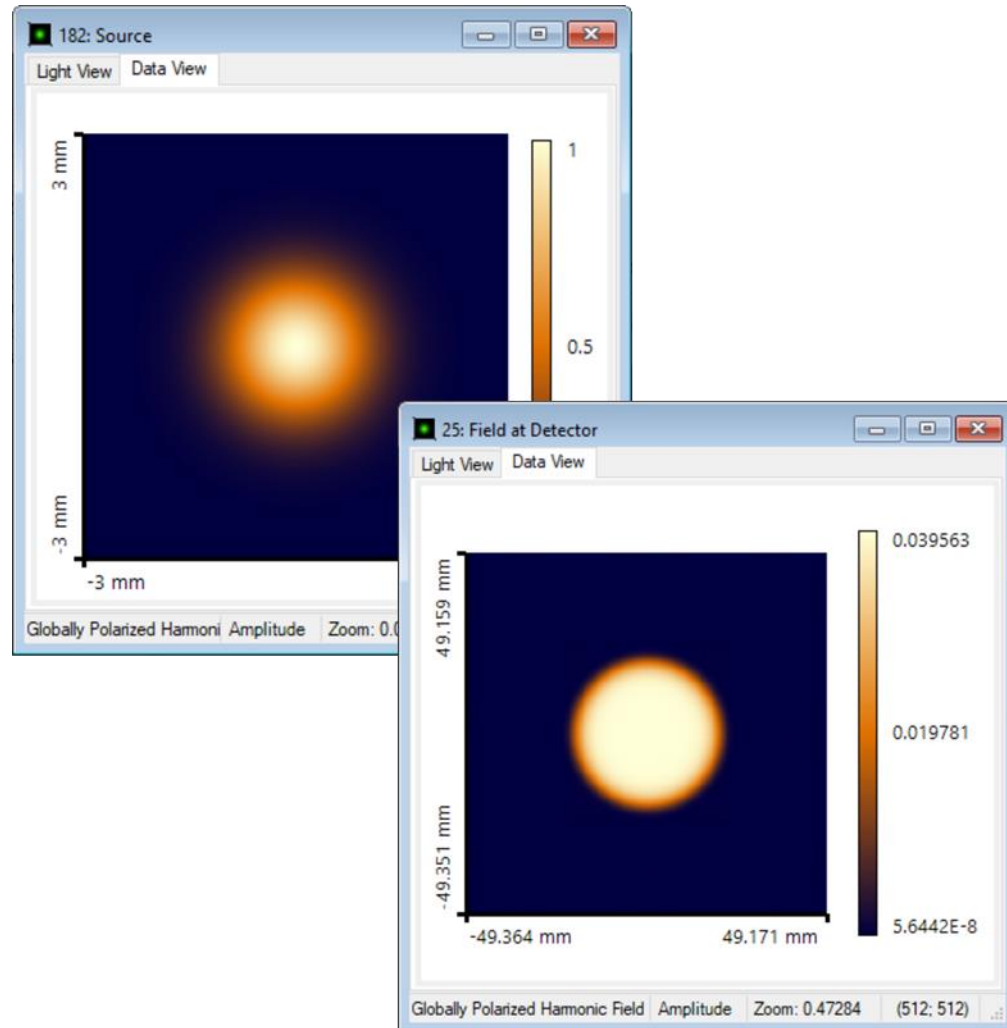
182: Source

Light View | Data View

3 mm

-3 mm

-3 mm

1

0.5

Globally Polarized Harmoni | Amplitude | Zoom: 0.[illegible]

25: Field at Detector

Light View | Data View

49.159 mm

-49.351 mm

-49.364 mm

49.171 mm

0.039563

0.019781

5.6442E-8

Globally Polarized Harmonic Field | Amplitude | Zoom: 0.47284 | (512; 512)